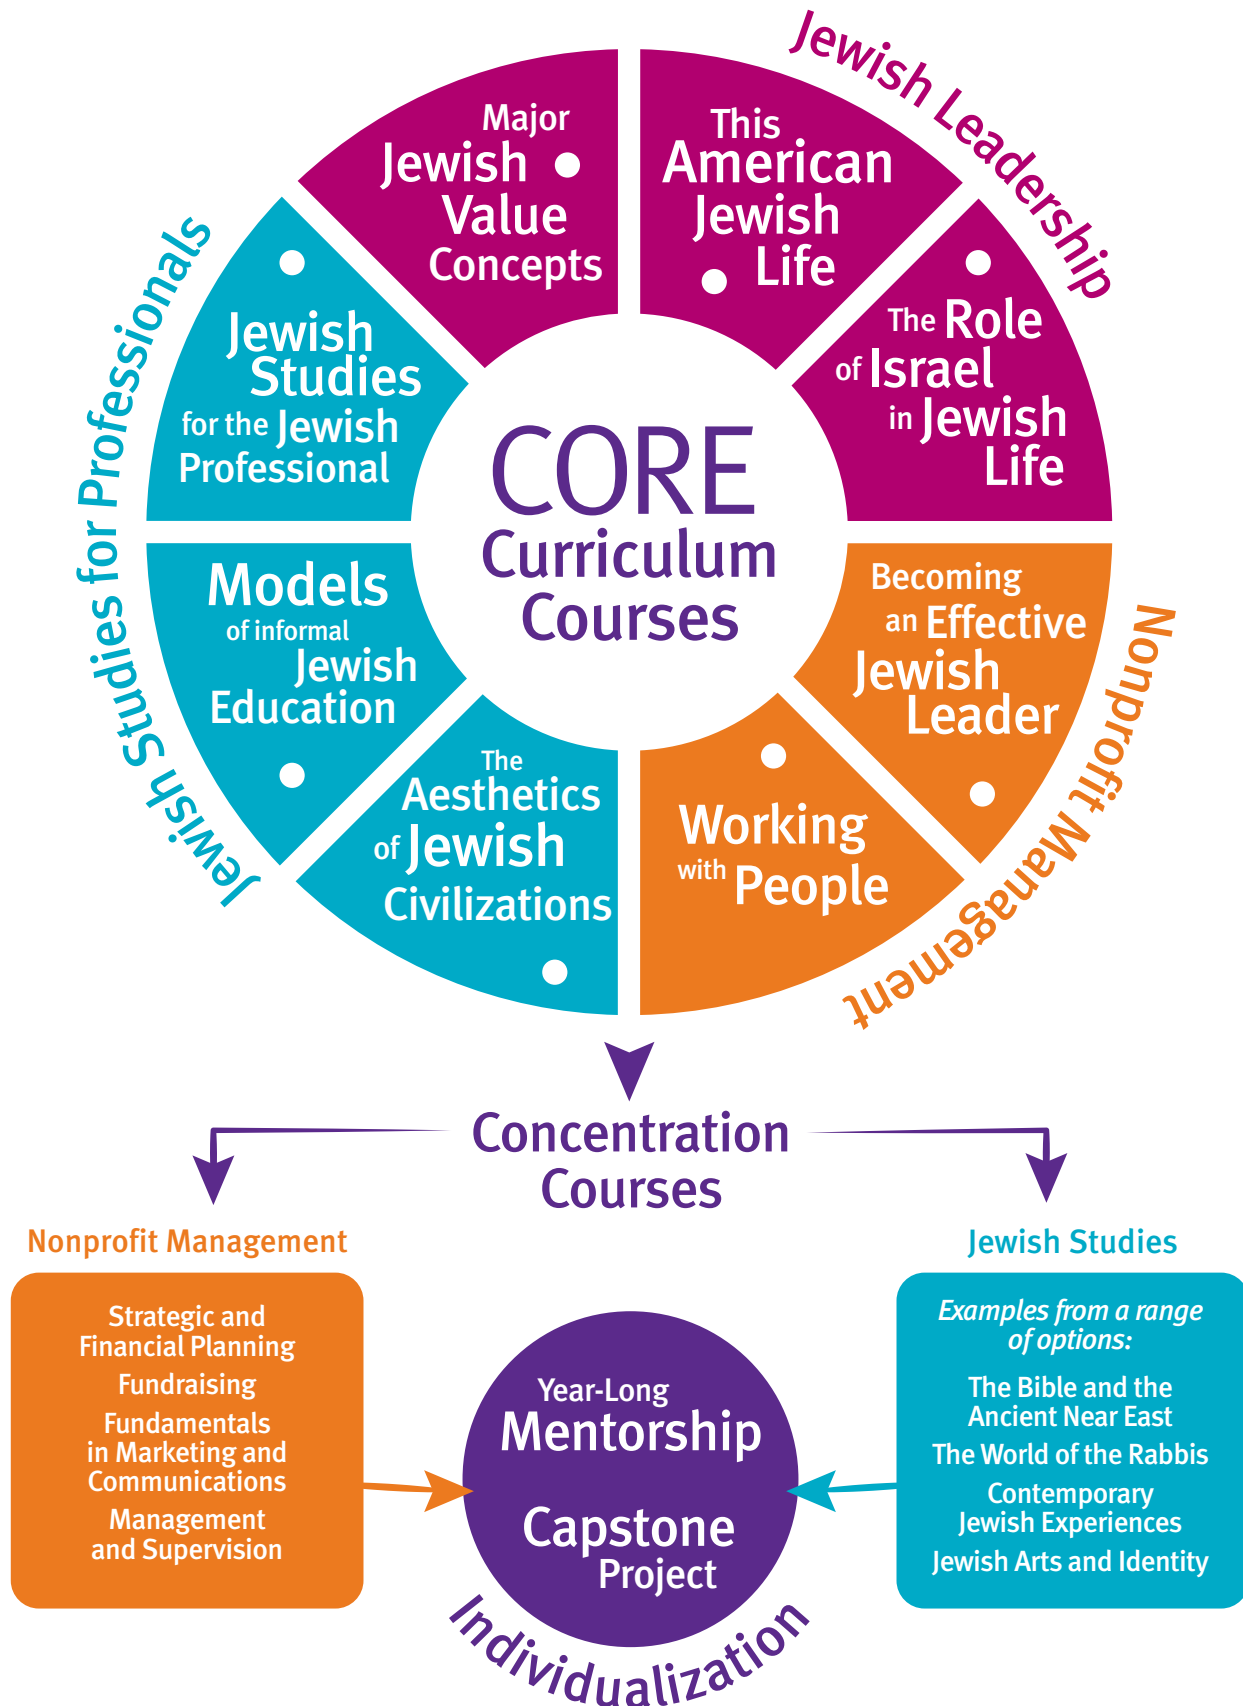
Jewish Leadership

Jewish Studies for Professionals

Nonprofit Management

Major Jewish Value Concepts

This American Jewish Life

The Role of Israel in Jewish Life

Jewish Studies for the Jewish Professional

CORE Curriculum Courses

Models of informal Jewish Education

Becoming an Effective Jewish Leader

The Aesthetics of Jewish Civilizations

Working with People

Concentration Courses

Nonprofit Management

Strategic and Financial Planning
Fundraising
Fundamentals in Marketing and Communications
Management and Supervision

Year-Long Mentorship

Capstone Project

Individualization

Jewish Studies

*Examples from a range of options:*
The Bible and the Ancient Near East
The World of the Rabbis
Contemporary Jewish Experiences
Jewish Arts and Identity